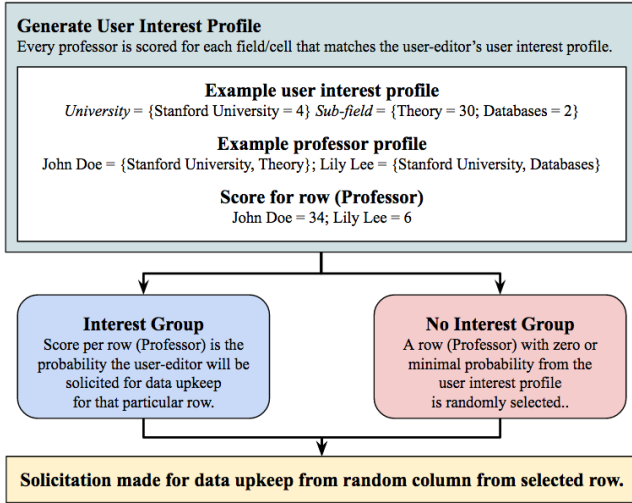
**Generate User Interest Profile**

Every professor is scored for each field/cell that matches the user-editor's user interest profile.

**Example user interest profile**

*University* = {Stanford University = 4} *Sub-field* = {Theory = 30; Databases = 2}

**Example professor profile**

John Doe = {Stanford University, Theory}; Lily Lee = {Stanford University, Databases}

**Score for row (Professor)**

John Doe = 34; Lily Lee = 6

**Interest Group**

Score per row (Professor) is the probability the user-editor will be solicited for data upkeep for that particular row.

**No Interest Group**

A row (Professor) with zero or minimal probability from the user interest profile is randomly selected..

**Solicitation made for data upkeep from random column from selected row.**